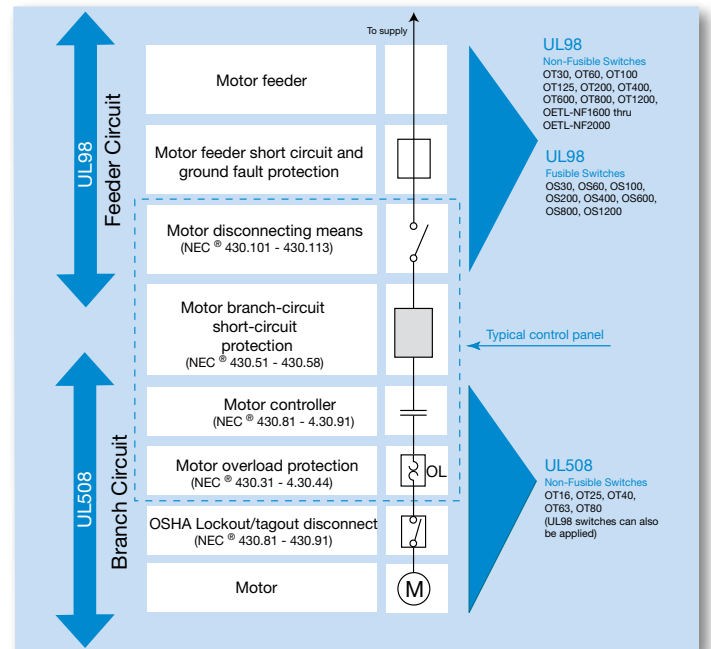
UL98

Feeder Circuit

UL508

Branch Circuit

To supply

Motor feeder

Motor feeder short circuit and ground fault protection

Motor disconnecting means
(NEC ® 430.101 - 430.113)

Motor branch-circuit short-circuit protection
(NEC ® 430.51 - 430.58)

Motor controller
(NEC ® 430.81 - 4.30.91)

Motor overload protection
(NEC ® 430.31 - 4.30.44)

OSHA Lockout/tagout disconnect
(NEC ® 430.81 - 430.91)

Motor

OL

M

UL98
Non-Fusible Switches
OT30, OT60, OT100
OT125, OT200, OT400,
OT600, OT800, OT1200,
OETL-NF1600 thru
OETL-NF2000

UL98
Fusible Switches
OS30, OS60, OS100,
OS200, OS400, OS600,
OS800, OS1200

Typical control panel

UL508
Non-Fusible Switches
OT16, OT25, OT40,
OT63, OT80
(UL98 switches can also be applied)